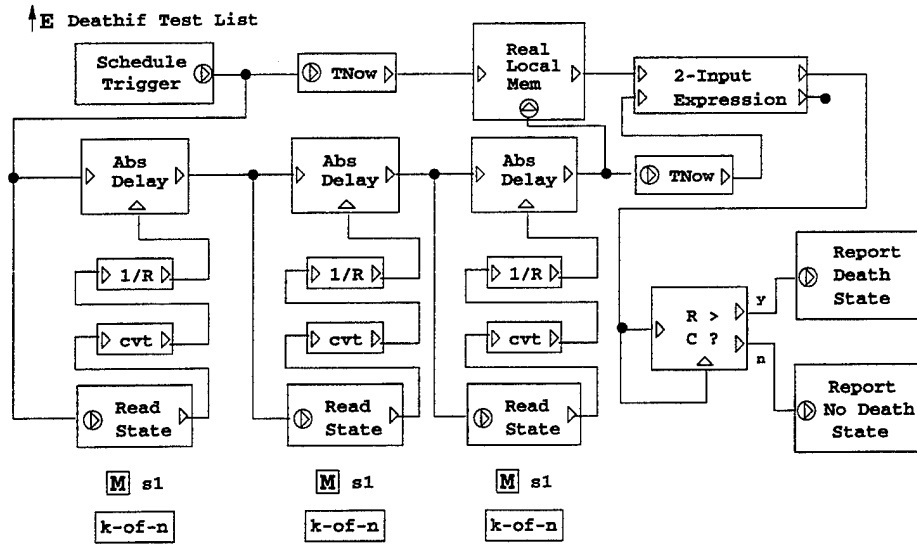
E Deathif Test List

Schedule Trigger

TNow

Real Local Mem

2-Input Expression

Abs Delay

Abs Delay

Abs Delay

TNow

1/R

1/R

1/R

cvt

cvt

cvt

Read State

Read State

Read State

R > C ?

y

n

Report Death State

Report No Death State

M s1

M s1

M s1

k-of-n

k-of-n

k-of-n